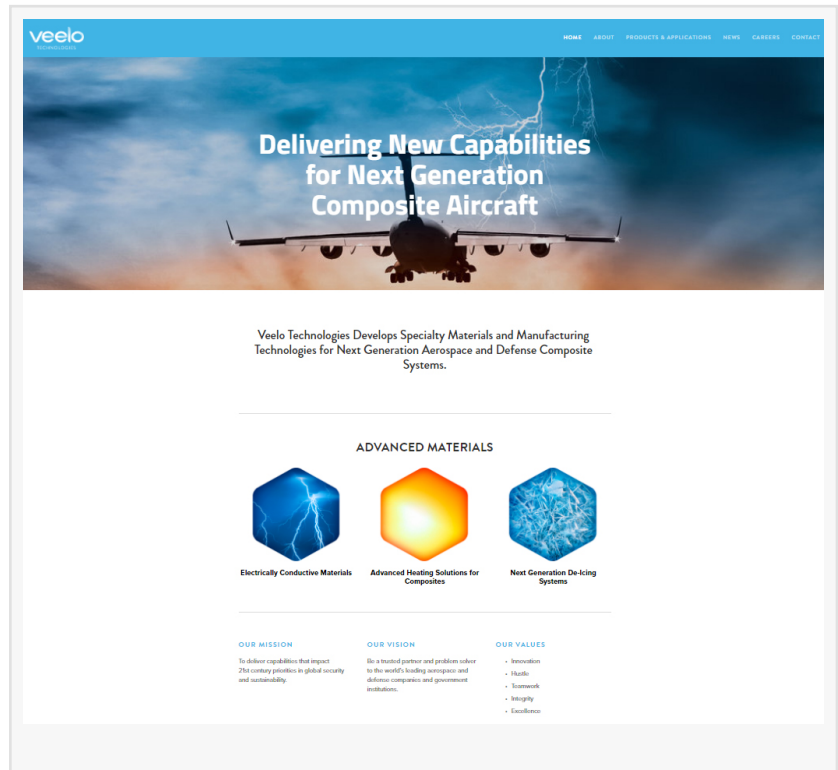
veelo
TECHNOLOGIES

HOME ABOUT PRODUCTS & APPLICATIONS NEWS CAREERS CONTACT

Delivering New Capabilities for Next Generation Composite Aircraft

Veelo Technologies Develops Specialty Materials and Manufacturing Technologies for Next Generation Aerospace and Defense Composite Systems.

ADVANCED MATERIALS

Electrically Conductive Materials

Advanced Heating Solutions for Composites

Next Generation De-Icing Systems

OUR MISSION

To deliver capabilities that impact 21st century priorities in global security and sustainability.

OUR VISION

Be a trusted partner and problem solver to the world's leading aerospace and defense companies and government institutions.

OUR VALUES

- Innovation
- Hustle
- Teamwork
- Integrity
- Excellence